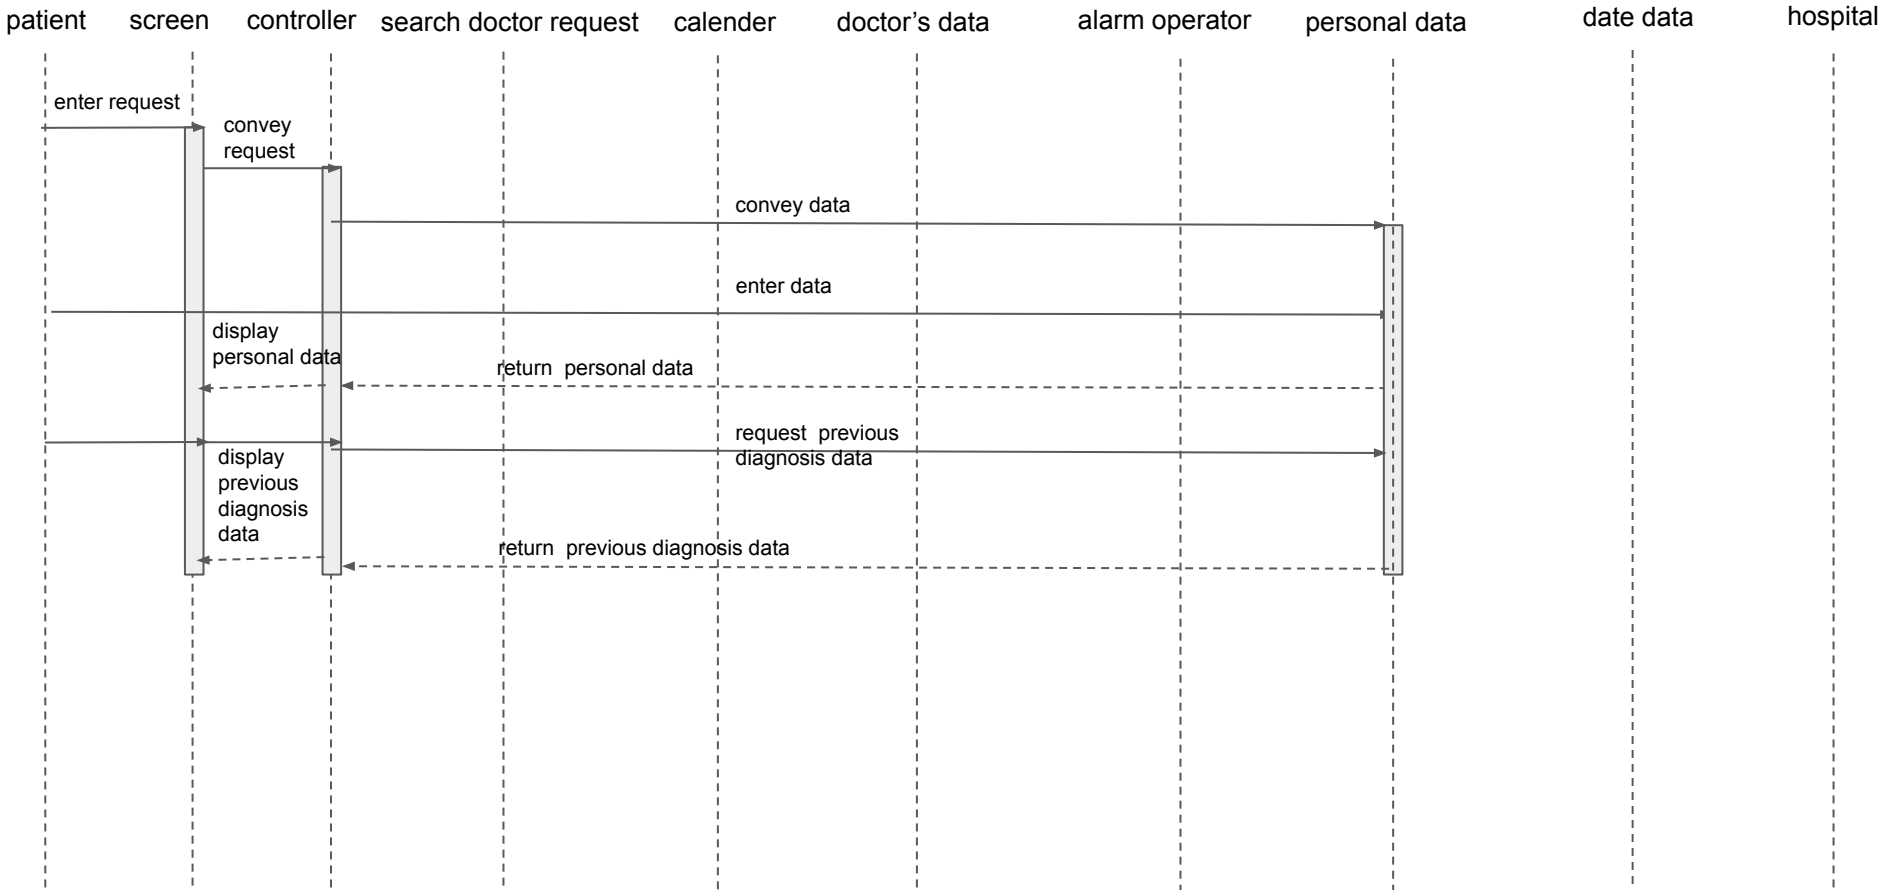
patient screen controller search doctor request calender doctor’s data alarm operator personal data date data hospital

enter request

convey request

convey data

enter data

display personal data

return personal data

request previous diagnosis data

display previous diagnosis data

return previous diagnosis data